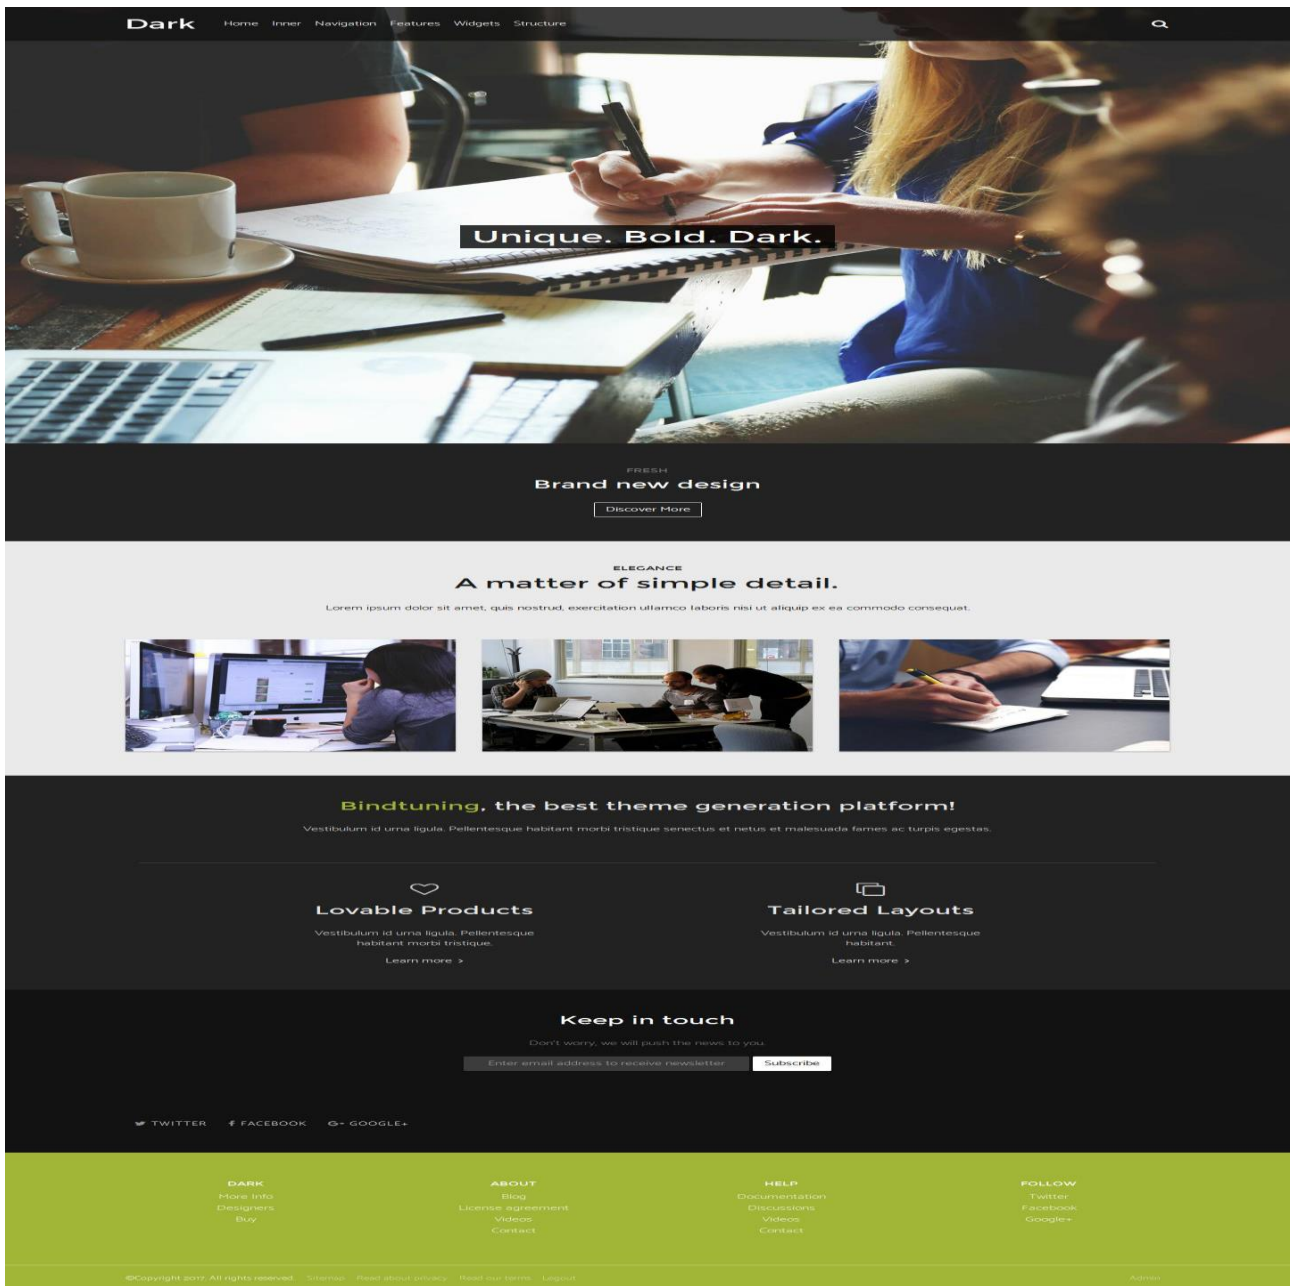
Dark Home Inner Navigation Features Widgets Structure

Unique. Bold. Dark.

FRESH

Brand new design

Discover More

ELEGANCE

A matter of simple detail.

Lorem ipsum dolor sit amet, quis nostrud, exercitation ullamco laboris nisi ut aliquip ex ea commodo consequat.

Bindtuning, the best theme generation platform!

Vestibulum id urna ligula. Pellentesque habitant morbi tristique senectus et netus et malesuada fames ac turpis egestas.

Lovable Products

Vestibulum id urna ligula. Pellentesque habitant morbi tristique.

Learn more >

Tailored Layouts

Vestibulum id urna ligula. Pellentesque habitant.

Learn more >

Keep in touch

Don't worry, we will push the news to you.

Enter email address to receive newsletter

Subscribe

TWITTER FACEBOOK GOOGLE+

DARK
More Info
Designers
Buy

ABOUT
Blog
License agreement
Videos
Contact

HELP
Documentation
Discussions
Videos
Contact

FOLLOW
Twitter
Facebook
Google+

©Copyright 2017. All rights reserved. Sitemap Read about privacy Read our terms Logout

Admin